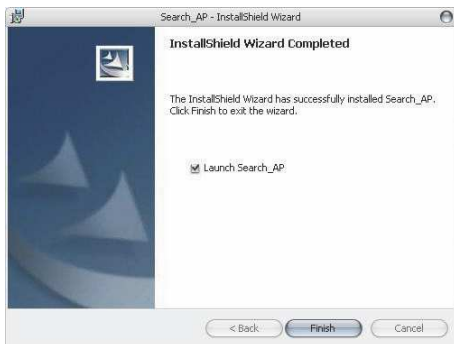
Search_AP - InstallShield Wizard

InstallShield Wizard Completed

The InstallShield Wizard has successfully installed Search_AP. Click Finish to exit the wizard.

Launch Search_AP

< Back
Finish
Cancel